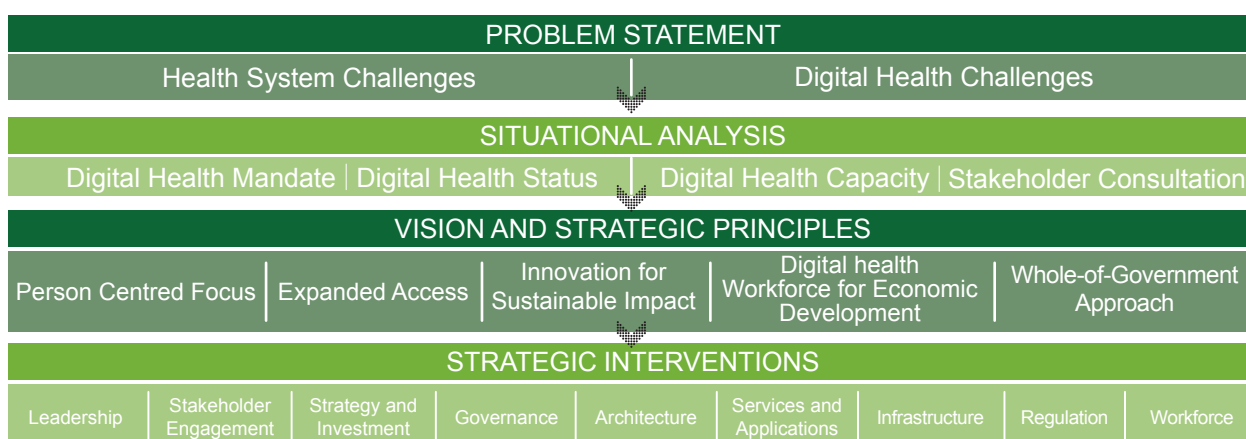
PROBLEM STATEMENT

Health System Challenges | Digital Health Challenges

SITUATIONAL ANALYSIS

Digital Health Mandate | Digital Health Status | Digital Health Capacity | Stakeholder Consultation

VISION AND STRATEGIC PRINCIPLES

Person Centred Focus | Expanded Access | Innovation for Sustainable Impact | Digital health Workforce for Economic Development | Whole-of-Government Approach

STRATEGIC INTERVENTIONS

Leadership | Stakeholder Engagement | Strategy and Investment | Governance | Architecture | Services and Applications | Infrastructure | Regulation | Workforce